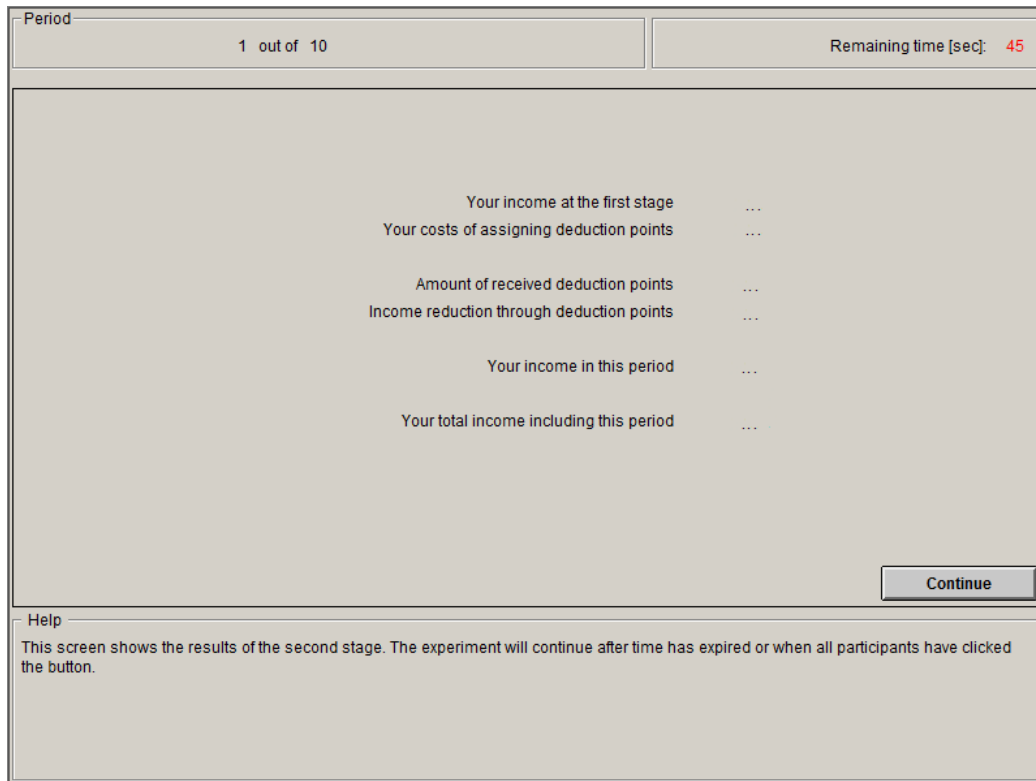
Period

1 out of 10

Remaining time [sec]: 45

Your income at the first stage ...
Your costs of assigning deduction points ...

Amount of received deduction points ...
Income reduction through deduction points ...

Your income in this period ...

Your total income including this period ...

Continue

Help

This screen shows the results of the second stage. The experiment will continue after time has expired or when all participants have clicked the button.